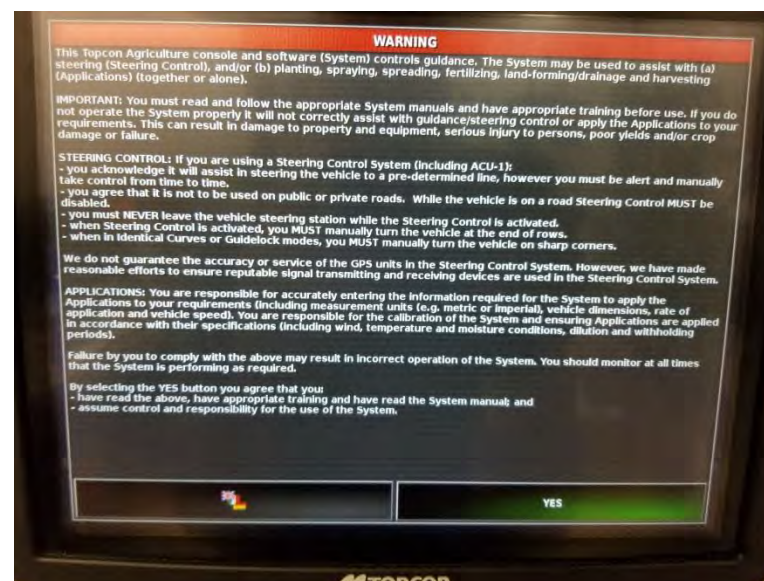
WARNING

This Topcon Agriculture console and software (System) controls guidance. The System may be used to assist with (a) steering (Steering Control), and/or (b) planting, spraying, spreading, fertilizing, land-forming/drainage and harvesting (Applications) (together or alone).

IMPORTANT: You must read and follow the appropriate System manuals and have appropriate training before use. If you do not operate the System properly it will not correctly assist with guidance/steering control or apply the Applications to your requirements. This can result in damage to property and equipment, serious injury to persons, poor yields and/or crop damage or failure.

STEERING CONTROL: If you are using a Steering Control System (including ACU-1):
- you acknowledge it will assist in steering the vehicle to a pre-determined line, however you must be alert and manually take control from time to time.
- you agree that it is not to be used on public or private roads. While the vehicle is on a road Steering Control MUST be disabled.
- you must NEVER leave the vehicle steering station while the Steering Control is activated.
- when Steering Control is activated, you MUST manually turn the vehicle at the end of rows.
- when in Identical Curves or Guidelock modes, you MUST manually turn the vehicle on sharp corners.

We do not guarantee the accuracy or service of the GPS units in the Steering Control System. However, we have made reasonable efforts to ensure reputable signal transmitting and receiving devices are used in the Steering Control System.

APPLICATIONS: You are responsible for accurately entering the information required for the System to apply the Applications to your requirements (including measurement units (e.g. metric or imperial), vehicle dimensions, rate of application and vehicle speed). You are responsible for the calibration of the System and ensuring Applications are applied in accordance with their specifications (including wind, temperature and moisture conditions, dilution and withholding periods).

Failure by you to comply with the above may result in incorrect operation of the System. You should monitor at all times that the System is performing as required.

By selecting the YES button you agree that you:
- have read the above, have appropriate training and have read the System manual; and
- assume control and responsibility for the use of the System.

YES

TOPCON